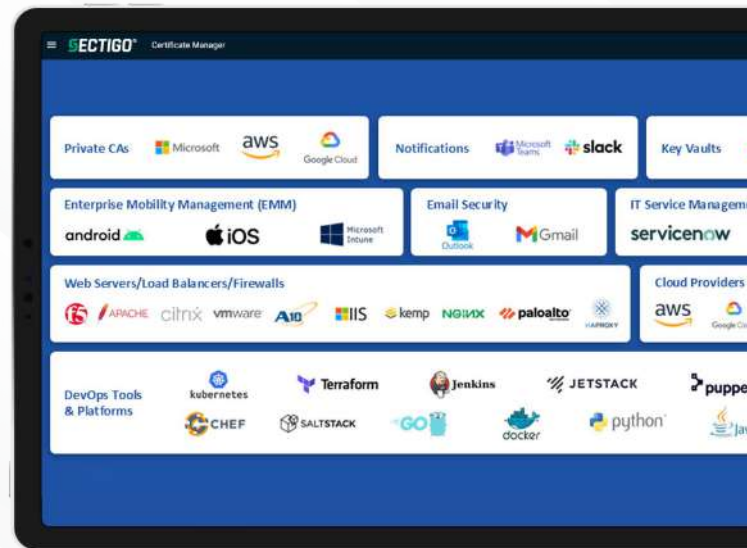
SECTIGO® Certificate Manager

Private CAs Microsoft aws Google Cloud

Notifications Microsoft Teams slack

Key Vaults

Enterprise Mobility Management (EMM)
android iOS Microsoft Intune

Email Security
Outlook Gmail

IT Service Manageme
servicenow

Web Servers/Load Balancers/Firewalls
f5 APACHE citrix vmware A10 IIS kemp NGINX paloalto HAPROXY

Cloud Providers
aws Google Cl

DevOps Tools & Platforms
kubernetes Terraform Jenkins JETSTACK puppe
CHEF SALTSTACK GO docker python Jav